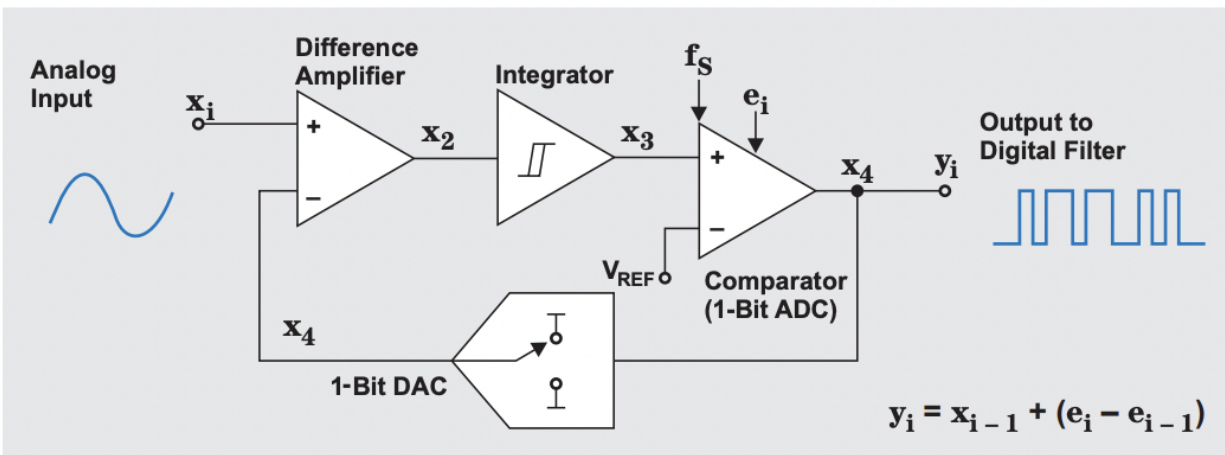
Analog Input

$x_i$

Difference Amplifier

+

–

$x_2$

Integrator

$x_3$

$f_S$

$e_i$

+

–

$V_{REF}$

Comparator (1-Bit ADC)

$x_4$

$y_i$

Output to Digital Filter

$x_4$

1-Bit DAC

$y_i = x_{i-1} + (e_i - e_{i-1})$